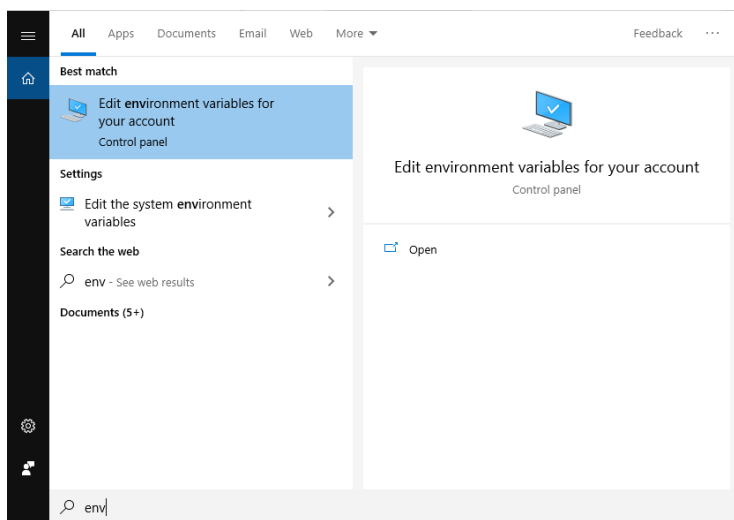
All Apps Documents Email Web More ▾ Feedback ···

Best match

Edit environment variables for your account
Control panel

Settings

Edit the system environment variables

Search the web

env - See web results

Documents (5+)

Edit environment variables for your account
Control panel

Open

env